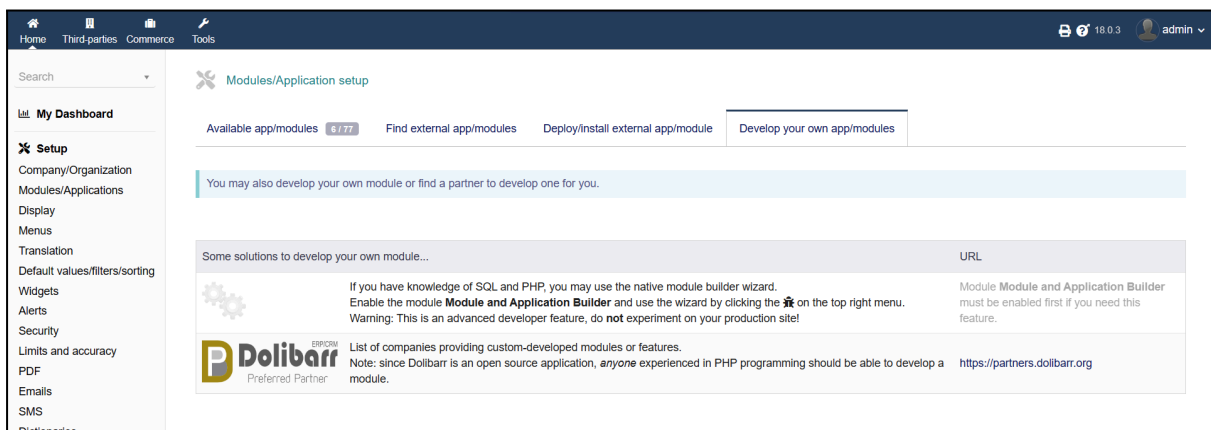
Home Third-parties Commerce Tools

18.0.3 admin

Search

My Dashboard

Setup
Company/Organization
Modules/Applications
Display
Menus
Translation
Default values/filters/sorting
Widgets
Alerts
Security
Limits and accuracy
PDF
Emails
SMS

Modules/Application setup

Available app/modules 6 / 77 | Find external app/modules | Deploy/install external app/module | Develop your own app/modules

You may also develop your own module or find a partner to develop one for you.

| Some solutions to develop your own module... | | URL |
|---|---|---|
| | If you have knowledge of SQL and PHP, you may use the native module builder wizard. Enable the module **Module and Application Builder** and use the wizard by clicking the on the top right menu. Warning: This is an advanced developer feature, do **not** experiment on your production site! | Module **Module and Application Builder** must be enabled first if you need this feature. |
| ERP/CRM Dolibarr Preferred Partner | List of companies providing custom-developed modules or features. Note: since Dolibarr is an open source application, *anyone* experienced in PHP programming should be able to develop a module. | https://partners.dolibarr.org |